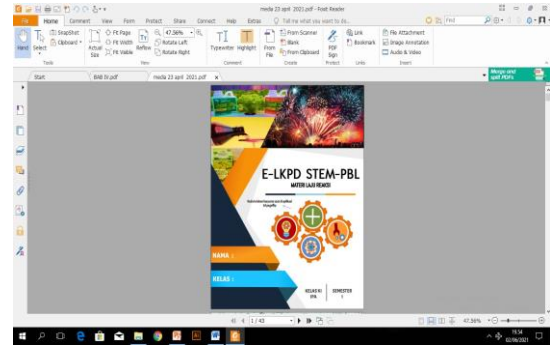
media 23 april 2021.pdf - Foxit Reader

File Home Comment View Form Protect Share Connect Help Extras Tell me what you want to do... Find

Hand Select SnapShot Clipboard Actual Size Fit Page Fit Width Fit Visible Reflow 47.56% Rotate Left Rotate Right Typewriter Highlight From File From Scanner Blank From Clipboard PDF Sign Link Bookmark File Attachment Image Annotation Audio & Video

Tools View Comment Create Protect Links Insert

Start BAB III.pdf media 23 april 2021.pdf Merge and split PDFs

E-LKPD STEM-PBL

MATERI LAJU REAKSI

NAMA :

KELAS :

KELAS XI IPA SEMESTER 1

1 / 43

47.56%

19:34 02/06/2021